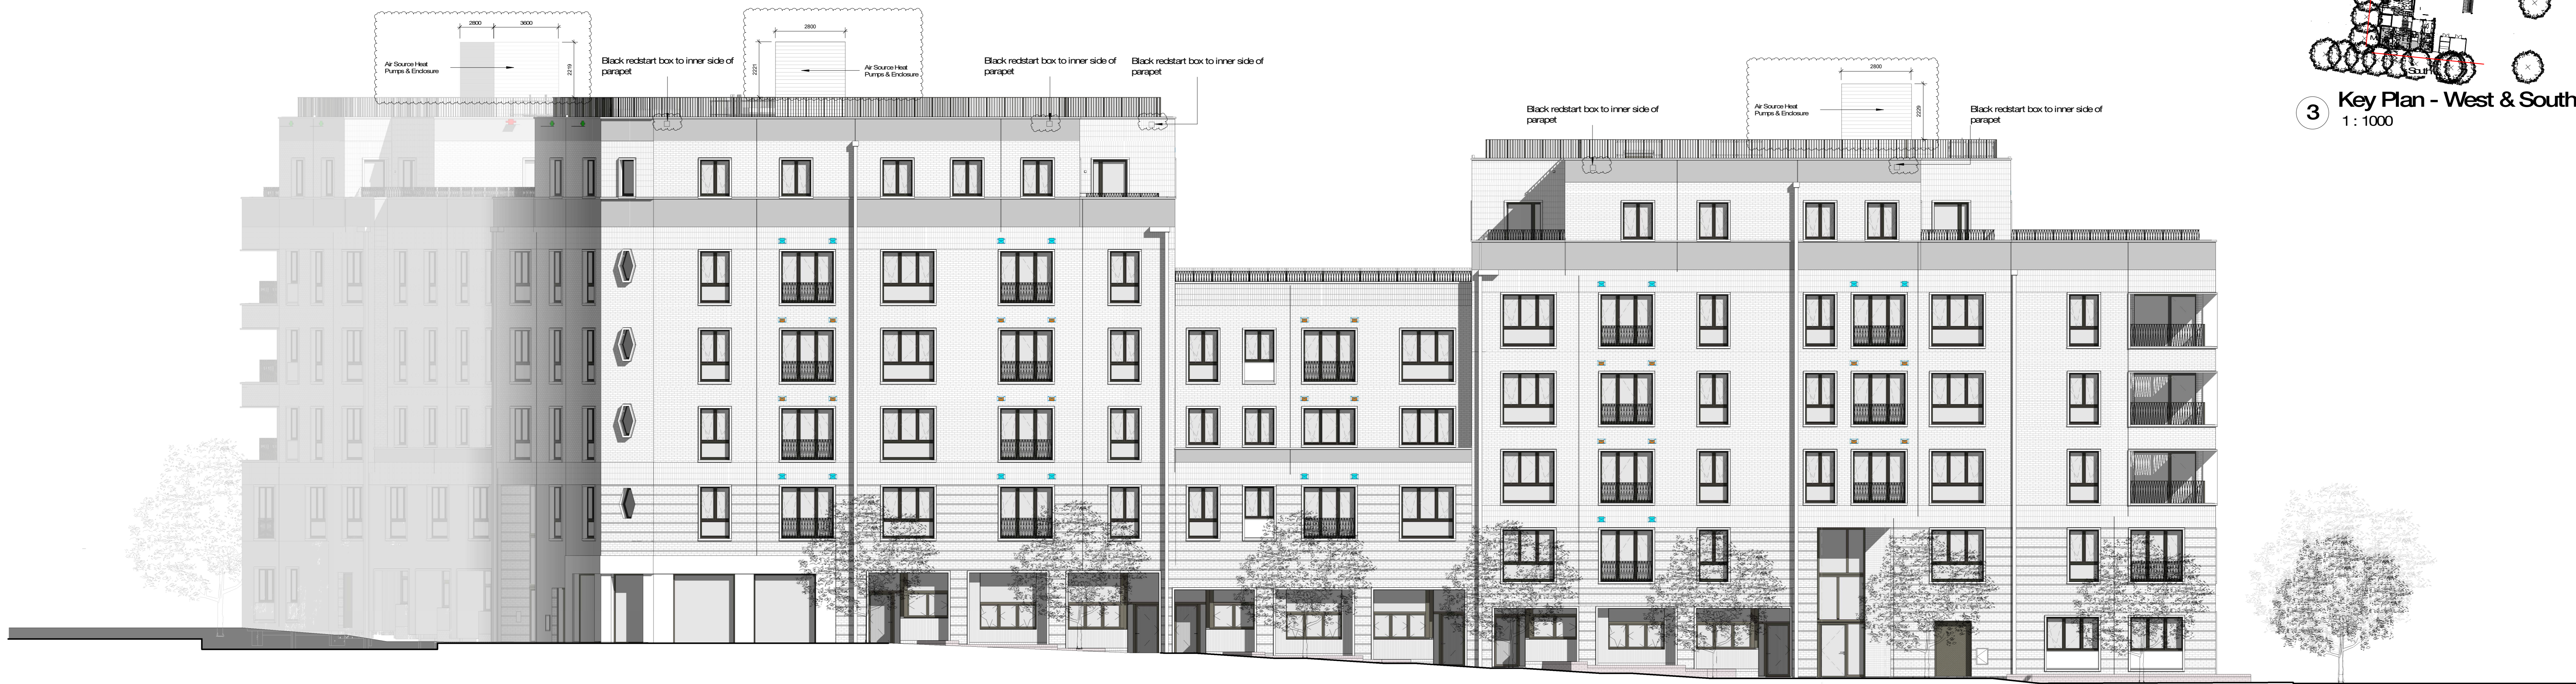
2800
3600
Air Source Heat Pumps & Enclosure
2219
2800
2221
Air Source Heat Pumps & Enclosure
Black redstart box to inner side of parapet
Black redstart box to inner side of parapet
Black redstart box to inner side of parapet
Black redstart box to inner side of parapet
2800
Air Source Heat Pumps & Enclosure
2229
Black redstart box to inner side of parapet
South
3 Key Plan - West & South
1 : 1000